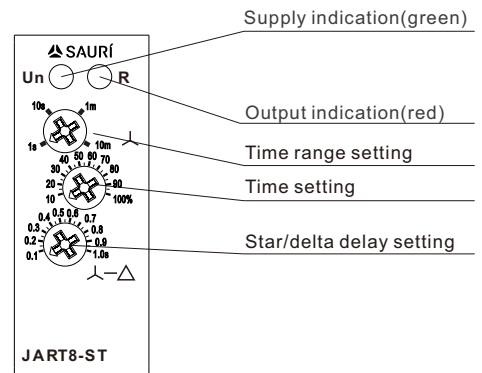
Supply indication(green)

SAURÍ

Un R

Output indication(red)

10s 1m
1s 10m
⅄

Time range setting

40 50 60 70
30 80
20 90
10 100%

Time setting

0.4 0.5 0.6 0.7
0.3 0.8
0.2 0.9
0.1 1.0s

Star/delta delay setting

⅄–△

JART8-ST